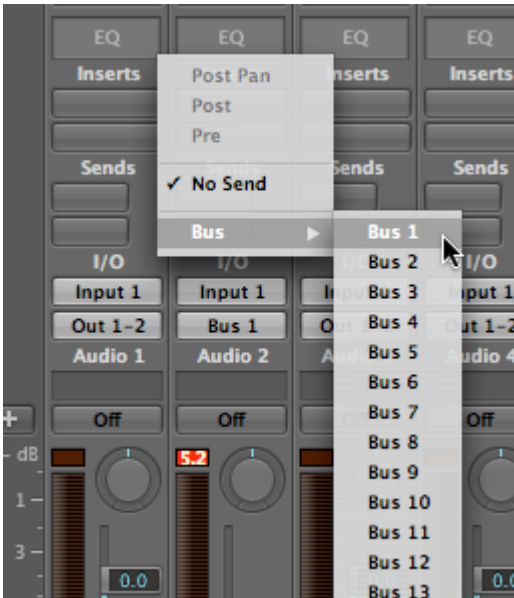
EQ
EQ
EQ
EQ
Inserts
Inserts
Inserts
Sends
Sends
Sends
Post Pan
Post
Pre
✓ No Send
Bus
Bus 1
Bus 2
Bus 3
Bus 4
Bus 5
Bus 6
Bus 7
Bus 8
Bus 9
Bus 10
Bus 11
Bus 12
Bus 13
I/O
I/O
I/O
Input 1
Input 1
Input 1
Out 1-2
Bus 1
Out 1-2
Audio 1
Audio 2
Audio 4
+
Off
Off
Off
- dB
1 -
3 -
5.2
0.0
0.0